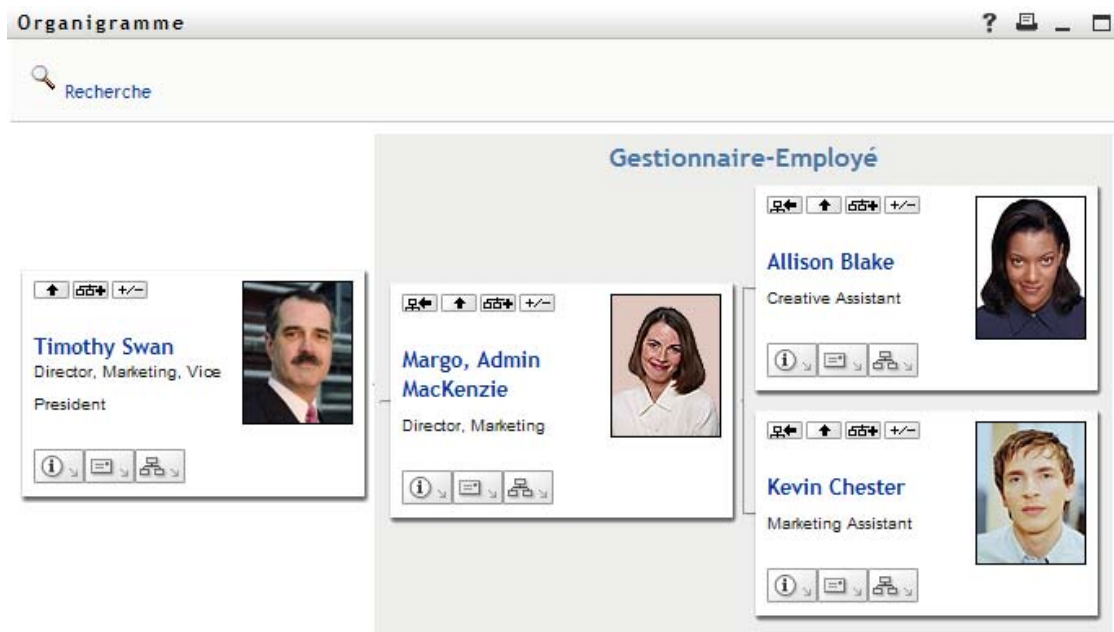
Organigramme

?

Recherche

Gestionnaire-Employé

+/−

Timothy Swan
Director, Marketing, Vice President

+/−

Margo, Admin MacKenzie
Director, Marketing

+/−

Allison Blake
Creative Assistant

+/−

Kevin Chester
Marketing Assistant